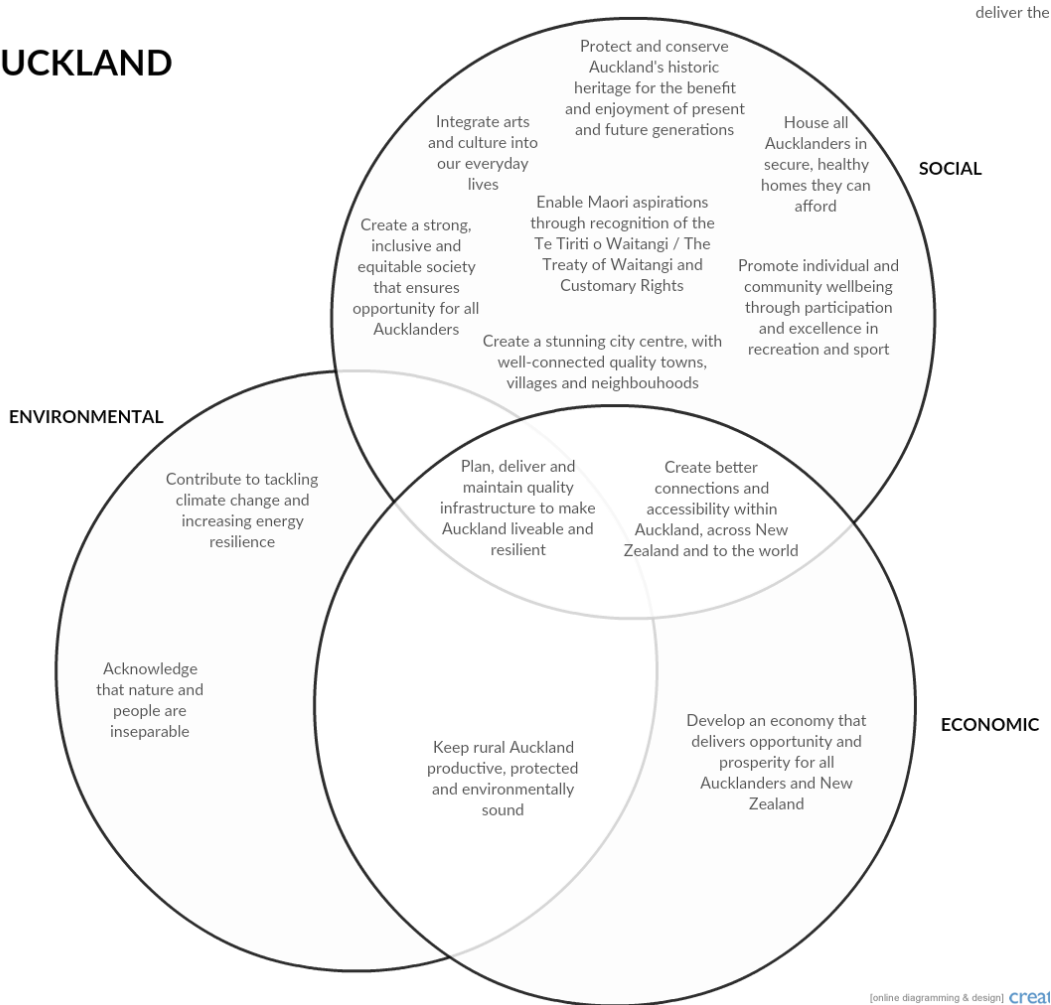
deliver the

UCKLAND

SOCIAL

Protect and conserve Auckland's historic heritage for the benefit and enjoyment of present and future generations

Integrate arts and culture into our everyday lives

House all Aucklanders in secure, healthy homes they can afford

Enable Maori aspirations through recognition of the Te Tiriti o Waitangi / The Treaty of Waitangi and Customary Rights

Create a strong, inclusive and equitable society that ensures opportunity for all Aucklanders

Promote individual and community wellbeing through participation and excellence in recreation and sport

Create a stunning city centre, with well-connected quality towns, villages and neighbouhoods

ENVIRONMENTAL

Contribute to tackling climate change and increasing energy resilience

Plan, deliver and maintain quality infrastructure to make Auckland liveable and resilient

Create better connections and accessibility within Auckland, across New Zealand and to the world

Acknowledge that nature and people are inseparable

ECONOMIC

Develop an economy that delivers opportunity and prosperity for all Aucklanders and New Zealand

Keep rural Auckland productive, protected and environmentally sound

[online diagramming & design] creat